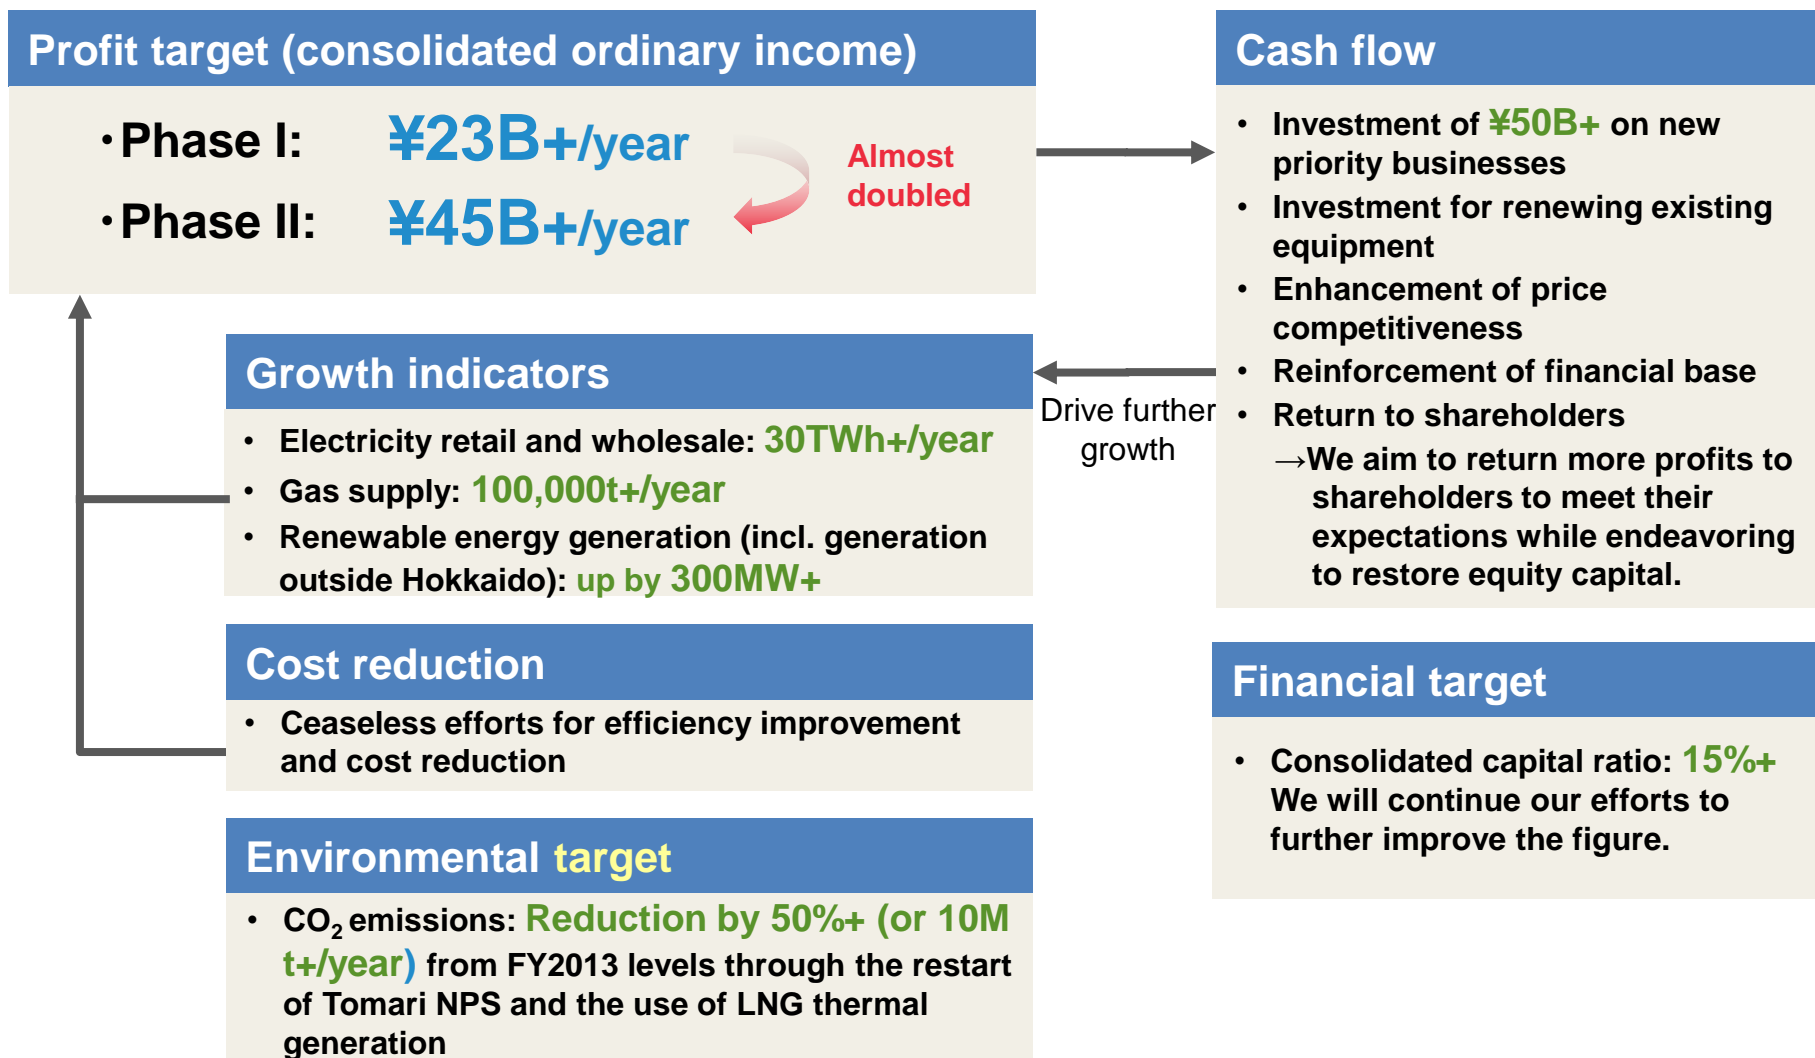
Profit target (consolidated ordinary income)

・Phase I: ¥23B+/year

・Phase II: ¥45B+/year

Almost doubled

Cash flow

• Investment of ¥50B+ on new priority businesses
• Investment for renewing existing equipment
• Enhancement of price competitiveness
• Reinforcement of financial base
• Return to shareholders
→We aim to return more profits to shareholders to meet their expectations while endeavoring to restore equity capital.

Growth indicators

• Electricity retail and wholesale: 30TWh+/year
• Gas supply: 100,000t+/year
• Renewable energy generation (incl. generation outside Hokkaido): up by 300MW+

Drive further growth

Cost reduction

• Ceaseless efforts for efficiency improvement and cost reduction

Financial target

• Consolidated capital ratio: 15%+ We will continue our efforts to further improve the figure.

Environmental target

• $CO_2$ emissions: Reduction by 50%+ (or 10M t+/year) from FY2013 levels through the restart of Tomari NPS and the use of LNG thermal generation